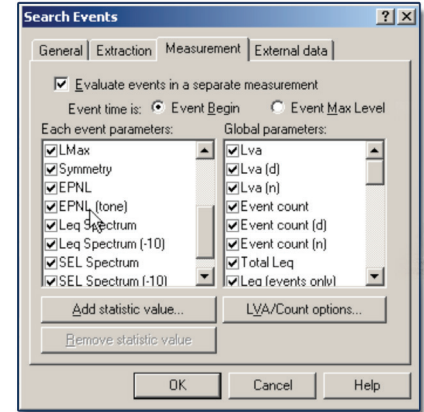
Search Events ? X

General Extraction Measurement External data

Evaluate events in a separate measurement

Event time is: Event Begin Event Max Level

Each event parameters:
LMax
Symmetry
EPNL
EPNL (tone)
Leq Spectrum
Leq Spectrum (-10)
SEL Spectrum
SEL Spectrum (-10)

Global parameters:
Lva
Lva (d)
Lva (n)
Event count
Event count (d)
Event count (n)
Total Leq
Leq (events only)

Add statistic value...

LVA/Count options...

Remove statistic value

OK Cancel Help